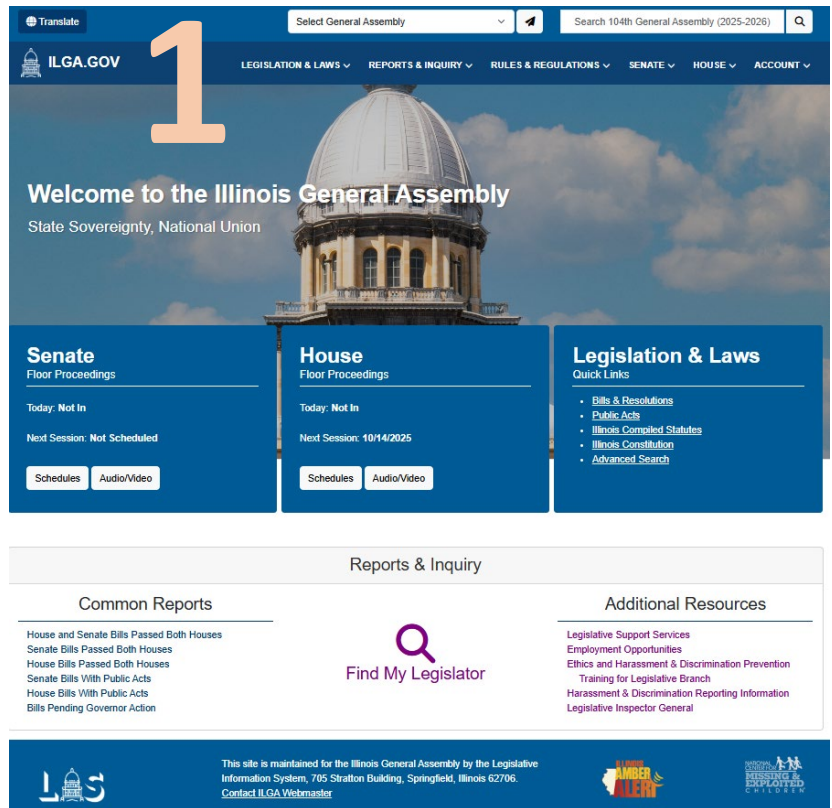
Translate

Select General Assembly

Search 104th General Assembly (2025-2026)

ILGA.GOV

1

LEGISLATION & LAWS ⌄ REPORTS & INQUIRY ⌄ RULES & REGULATIONS ⌄ SENATE ⌄ HOUSE ⌄ ACCOUNT ⌄

Welcome to the Illinois General Assembly

State Sovereignty, National Union

Senate
Floor Proceedings

Today: Not In

Next Session: Not Scheduled

Schedules Audio/Video

House
Floor Proceedings

Today: Not In

Next Session: 10/14/2025

Schedules Audio/Video

Legislation & Laws
Quick Links

- Bills & Resolutions
- Public Acts
- Illinois Compiled Statutes
- Illinois Constitution
- Advanced Search

Reports & Inquiry

Common Reports

House and Senate Bills Passed Both Houses
Senate Bills Passed Both Houses
House Bills Passed Both Houses
Senate Bills With Public Acts
House Bills With Public Acts
Bills Pending Governor Action

Find My Legislator

Additional Resources

Legislative Support Services
Employment Opportunities
Ethics and Harassment & Discrimination Prevention Training for Legislative Branch
Harassment & Discrimination Reporting Information
Legislative Inspector General

LIS

This site is maintained for the Illinois General Assembly by the Legislative Information System, 705 Stratton Building, Springfield, Illinois 62706.
Contact ILGA Webmaster

ILLINOIS AMBER ALERT

NATIONAL CENTER FOR MISSING & EXPLOITED CHILDREN